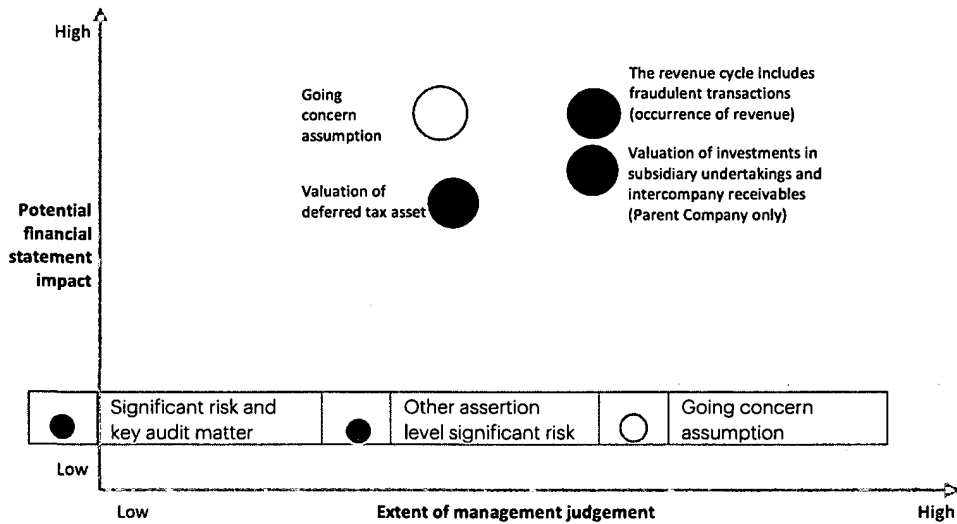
High

Going concern assumption

Valuation of deferred tax asset

The revenue cycle includes fraudulent transactions (occurrence of revenue)

Valuation of investments in subsidiary undertakings and intercompany receivables (Parent Company only)

Potential financial statement impact

Significant risk and key audit matter

Other assertion level significant risk

Going concern assumption

Low

Low

Extent of management judgement

High